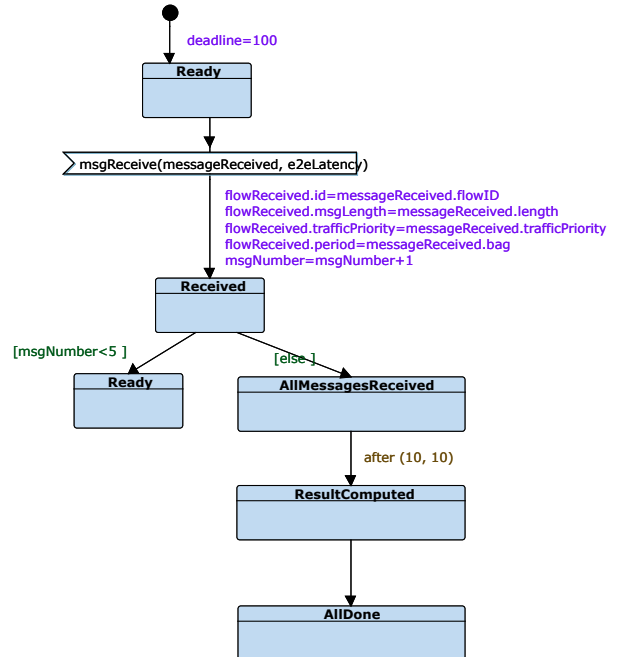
deadline=100

Ready

msgReceive(messageReceived, e2eLatency)

flowReceived.id=messageReceived.flowID
flowReceived.msgLength=messageReceived.length
flowReceived.trafficPriority=messageReceived.trafficPriority
flowReceived.period=messageReceived.bag
msgNumber=msgNumber+1

Received

[msgNumber<5 ]

[else ]

Ready

AllMessagesReceived

after (10, 10)

ResultComputed

AllDone